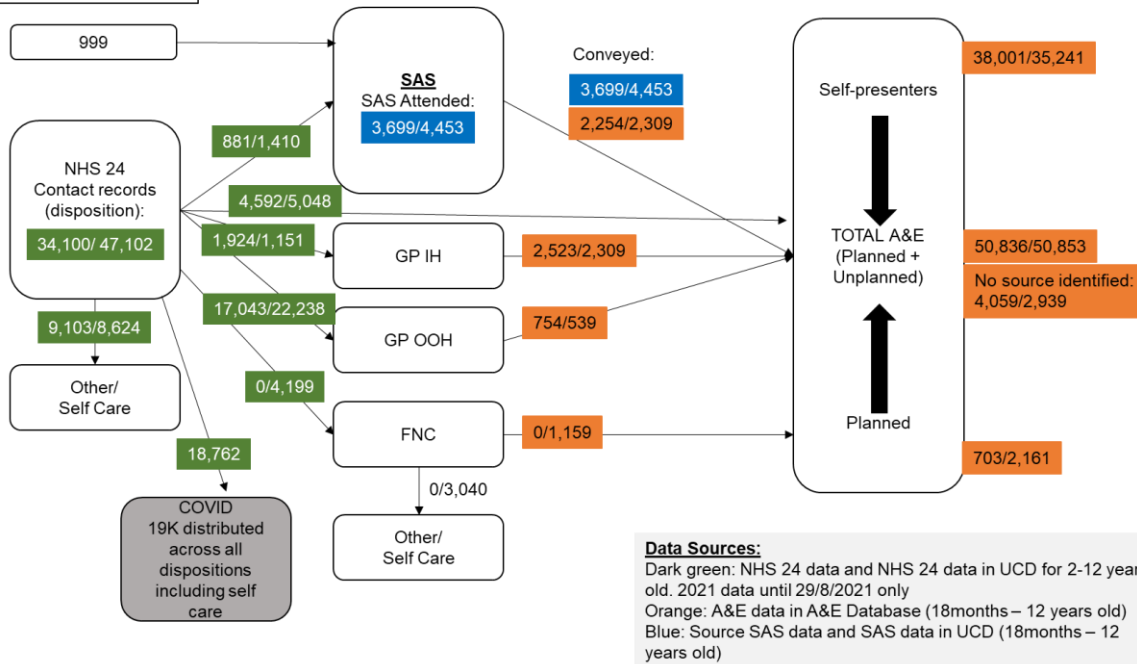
999

SAS
SAS Attended:
3,699/4,453

Conveyed:
3,699/4,453
2,254/2,309

NHS 24
Contact records
(disposition):
34,100/ 47,102

881/1,410

4,592/5,048

1,924/1,151

17,043/22,238

0/4,199

9,103/8,624

18,762

GP IH

2,523/2,309

GP OOH

754/539

FNC

0/1,159

0/3,040

Other/
Self Care

Other/
Self Care

COVID
19K distributed across all dispositions including self care

Self-presenters

38,001/35,241

TOTAL A&E
(Planned +
Unplanned)

50,836/50,853

No source identified:
4,059/2,939

Planned

703/2,161

Data Sources:
Dark green: NHS 24 data and NHS 24 data in UCD for 2-12 year old. 2021 data until 29/8/2021 only
Orange: A&E data in A&E Database (18months – 12 years old)
Blue: Source SAS data and SAS data in UCD (18months – 12 years old)